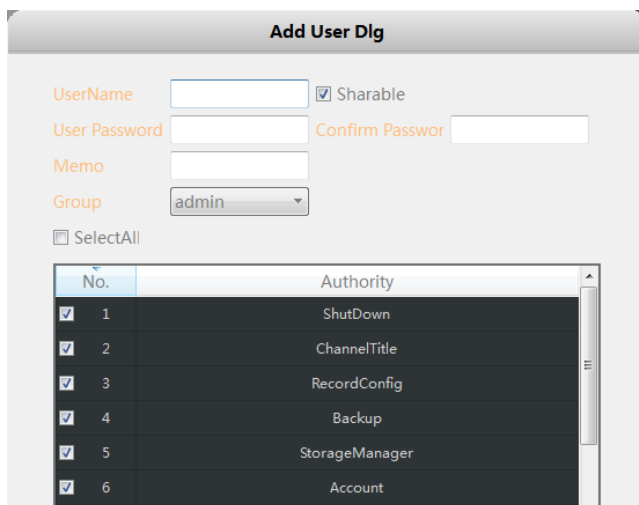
Add User Dlg

UserName
Sharable
User Password
Confirm Passwor
Memo
Group
admin
SelectAll

| No. | Authority |
|---|---|
| 1 | ShutDown |
| 2 | ChannelTitle |
| 3 | RecordConfig |
| 4 | Backup |
| 5 | StorageManager |
| 6 | Account |